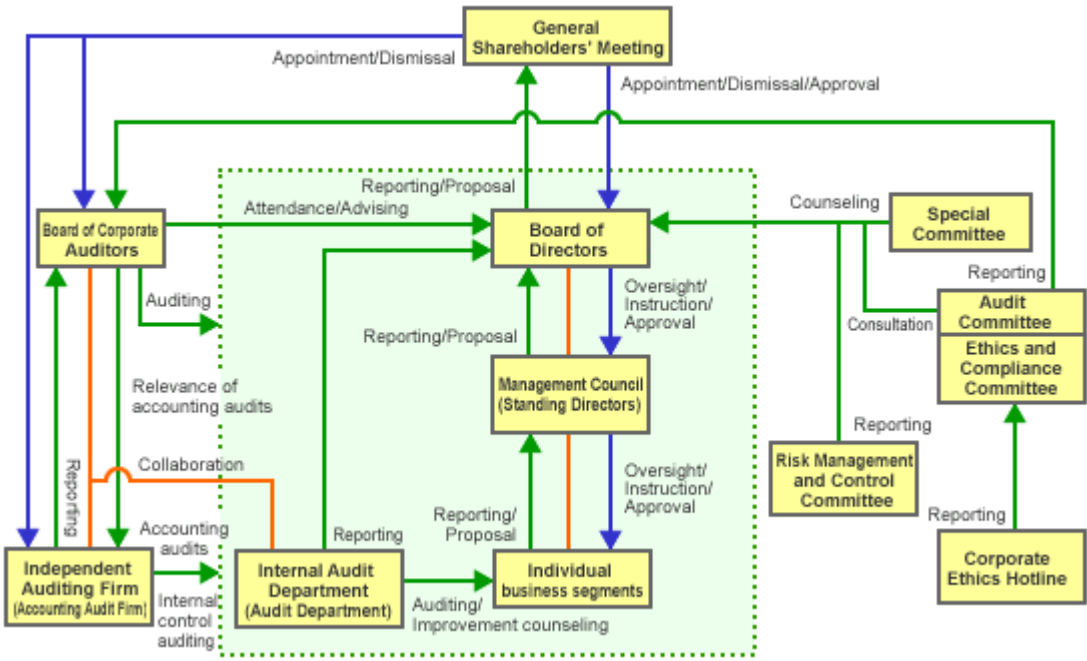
General Shareholders' Meeting

Appointment/Dismissal

Appointment/Dismissal/Approval

Reporting/Proposal

Board of Corporate Auditors

Attendance/Advising

Board of Directors

Counseling

Special Committee

Reporting

Auditing

Oversight/ Instruction/ Approval

Audit Committee

Consultation

Ethics and Compliance Committee

Reporting/Proposal

Management Council (Standing Directors)

Relevance of accounting audits

Reporting

Risk Management and Control Committee

Reporting

Collaboration

Oversight/ Instruction/ Approval

Accounting audits

Reporting

Reporting/ Proposal

Reporting

Independent Auditing Firm (Accounting Audit Firm)

Internal control auditing

Internal Audit Department (Audit Department)

Individual business segments

Auditing/ Improvement counseling

Corporate Ethics Hotline